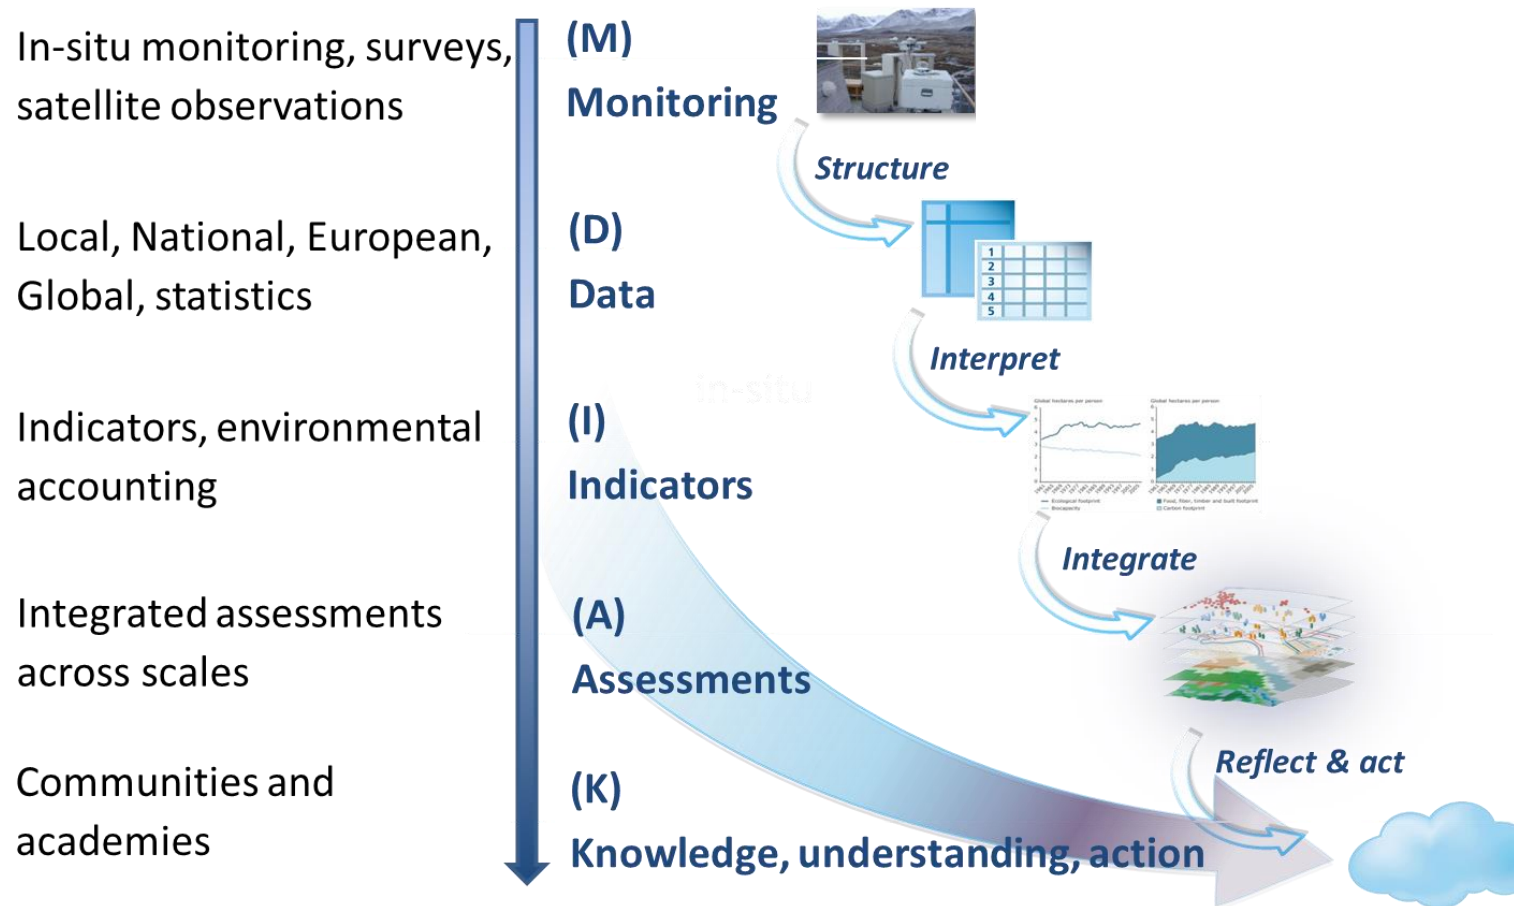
In-situ monitoring, surveys, satellite observations

(M)
Monitoring

Structure

Local, National, European, Global, statistics

(D)
Data

1
2
3
4
5

Interpret

Indicators, environmental accounting

(I)
Indicators

Integrate

Integrated assessments across scales

(A)
Assessments

Reflect & act

Communities and academies

(K)
Knowledge, understanding, action